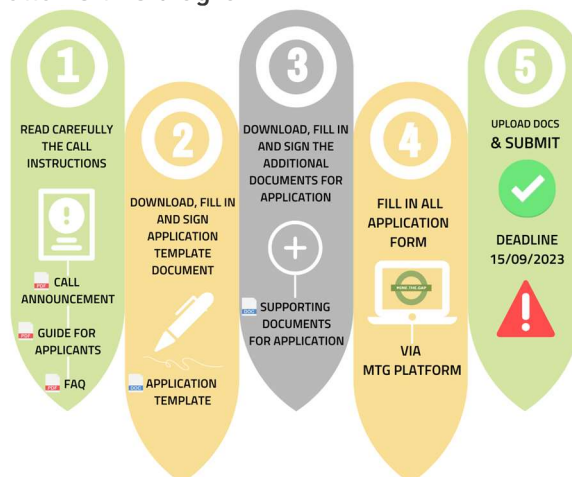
1
READ CAREFULLY THE CALL INSTRUCTIONS
PDF CALL ANNOUNCEMENT
PDF GUIDE FOR APPLICANTS
PDF FAQ

2
DOWNLOAD, FILL IN AND SIGN APPLICATION TEMPLATE DOCUMENT
DOC APPLICATION TEMPLATE

3
DOWNLOAD, FILL IN AND SIGN THE ADDITIONAL DOCUMENTS FOR APPLICATION
DOC SUPPORTING DOCUMENTS FOR APPLICATION

4
FILL IN ALL APPLICATION FORM
MIND THE GAP
VIA MTG PLATFORM

5
UPLOAD DOCS & SUBMIT
DEADLINE 15/09/2023